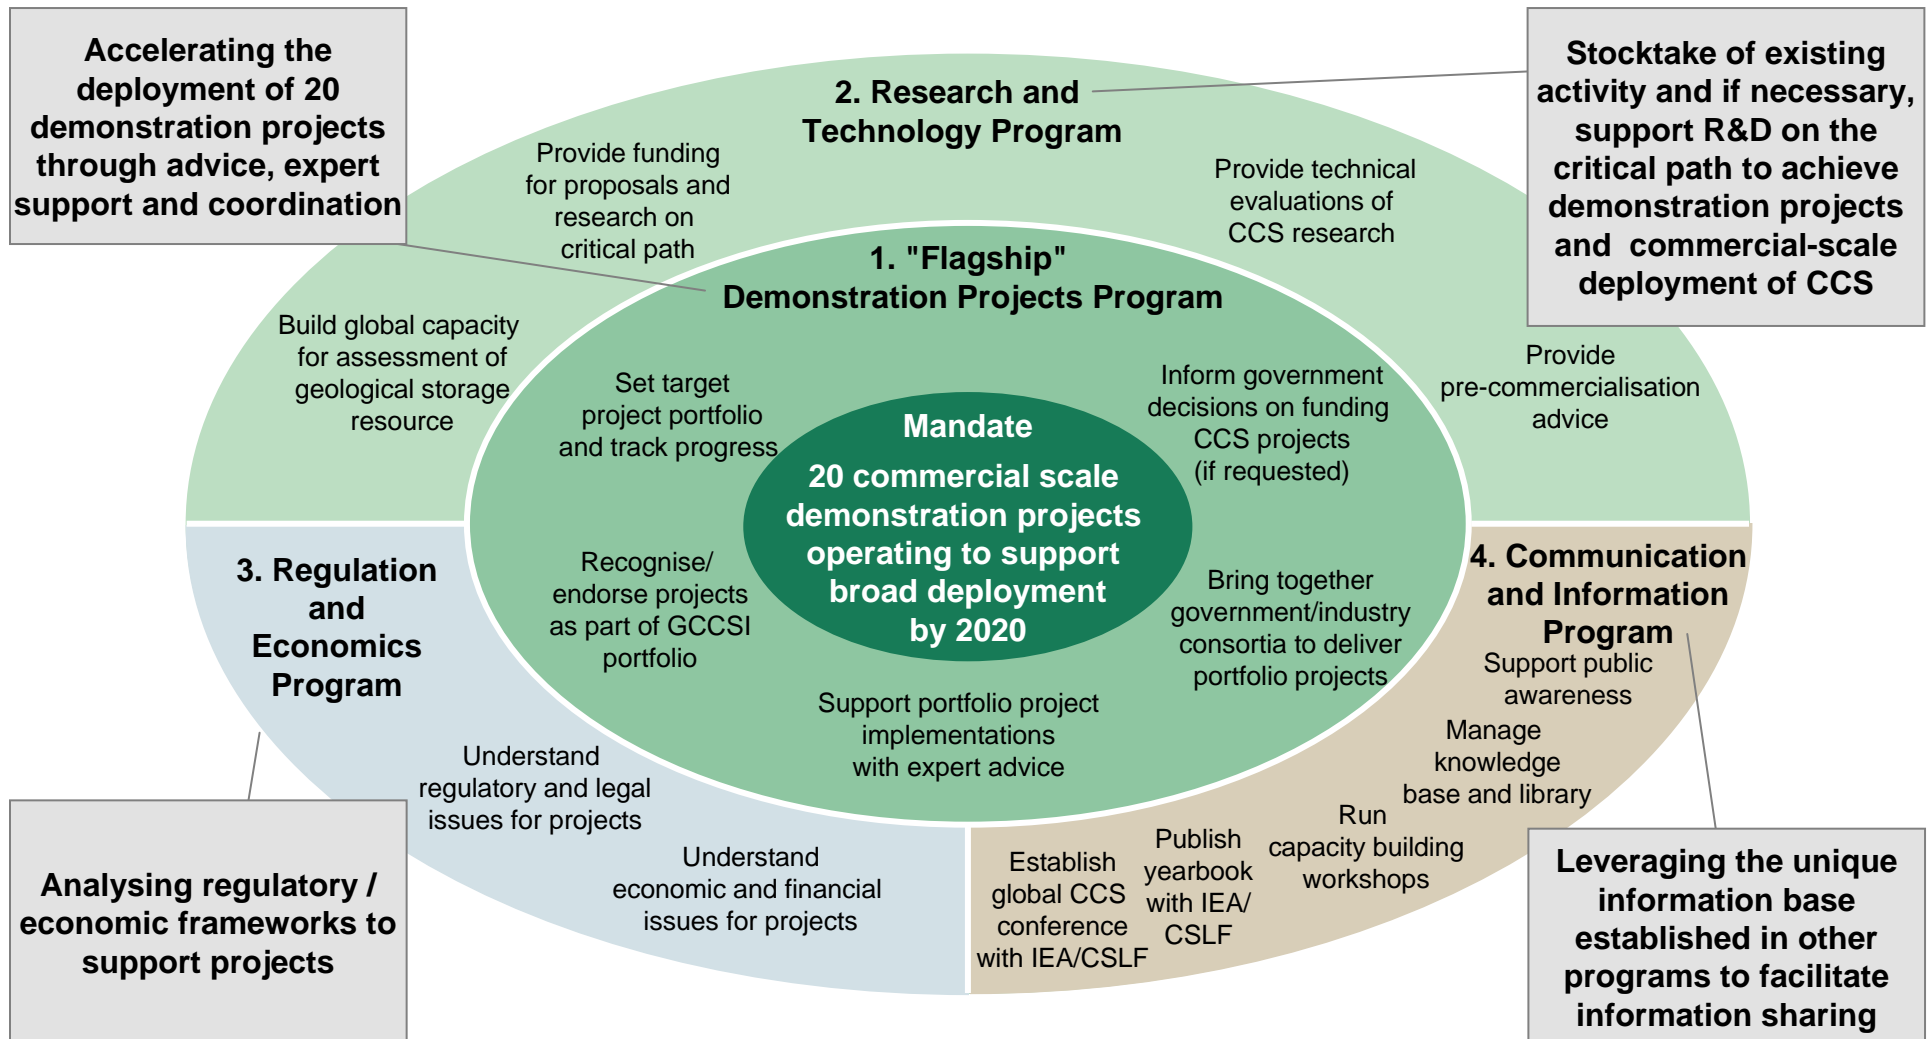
Accelerating the deployment of 20 demonstration projects through advice, expert support and coordination

2. Research and Technology Program

Stocktake of existing activity and if necessary, support R&D on the critical path to achieve demonstration projects and commercial-scale deployment of CCS

Provide funding for proposals and research on critical path

Provide technical evaluations of CCS research

1. "Flagship" Demonstration Projects Program

Build global capacity for assessment of geological storage resource

Provide pre-commercialisation advice

Set target project portfolio and track progress

Inform government decisions on funding CCS projects (if requested)

Mandate

20 commercial scale demonstration projects operating to support broad deployment by 2020

3. Regulation and Economics Program

Recognise/ endorse projects as part of GCCSI portfolio

Bring together government/industry consortia to deliver portfolio projects

4. Communication and Information Program

Support public awareness

Support portfolio project implementations with expert advice

Manage knowledge base and library

Understand regulatory and legal issues for projects

Run capacity building workshops

Publish yearbook with IEA/ CSLF

Establish global CCS conference with IEA/CSLF

Understand economic and financial issues for projects

Analysing regulatory / economic frameworks to support projects

Leveraging the unique information base established in other programs to facilitate information sharing